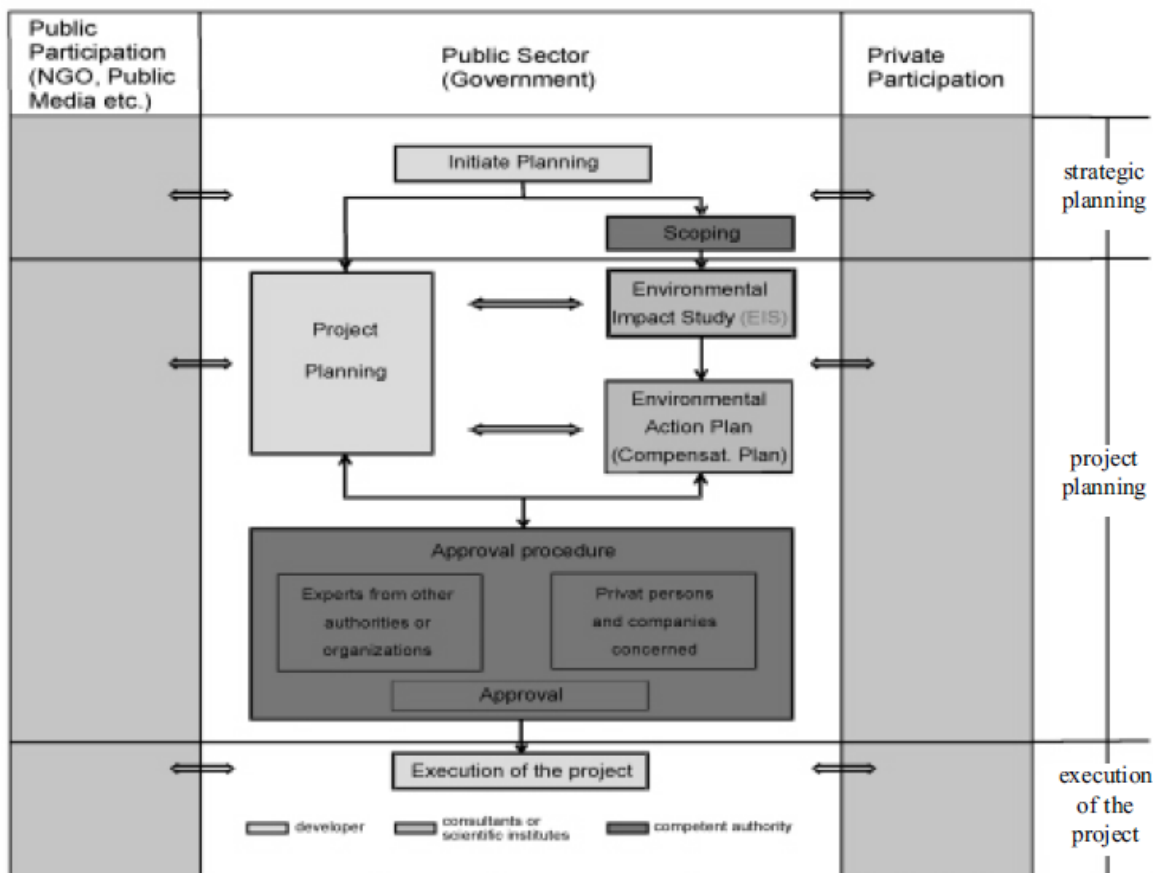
Public Participation (NGO, Public Media etc.)

Public Sector (Government)

Private Participation

Initiate Planning

strategic planning

Scoping

Project Planning

Environmental Impact Study (EIS)

Environmental Action Plan (Compensat. Plan)

project planning

Approval procedure

Experts from other authorities or organizations

Privat persons and companies concerned

Approval

Execution of the project

execution of the project

developer

consultants or scientific institutes

competent authority